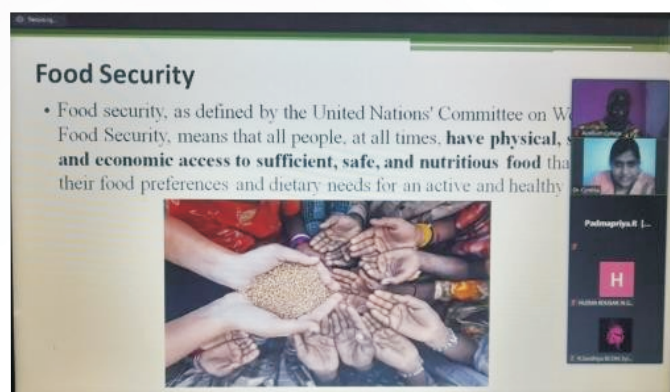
Food Security

• Food security, as defined by the United Nations' Committee on W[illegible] Food Security, means that all people, at all times, **have physical,** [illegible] **and economic access to sufficient, safe, and nutritious food** tha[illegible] their food preferences and dietary needs for an active and healthy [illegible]

Dr. Cynthia

Padmapriya.R |...

H

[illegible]

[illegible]